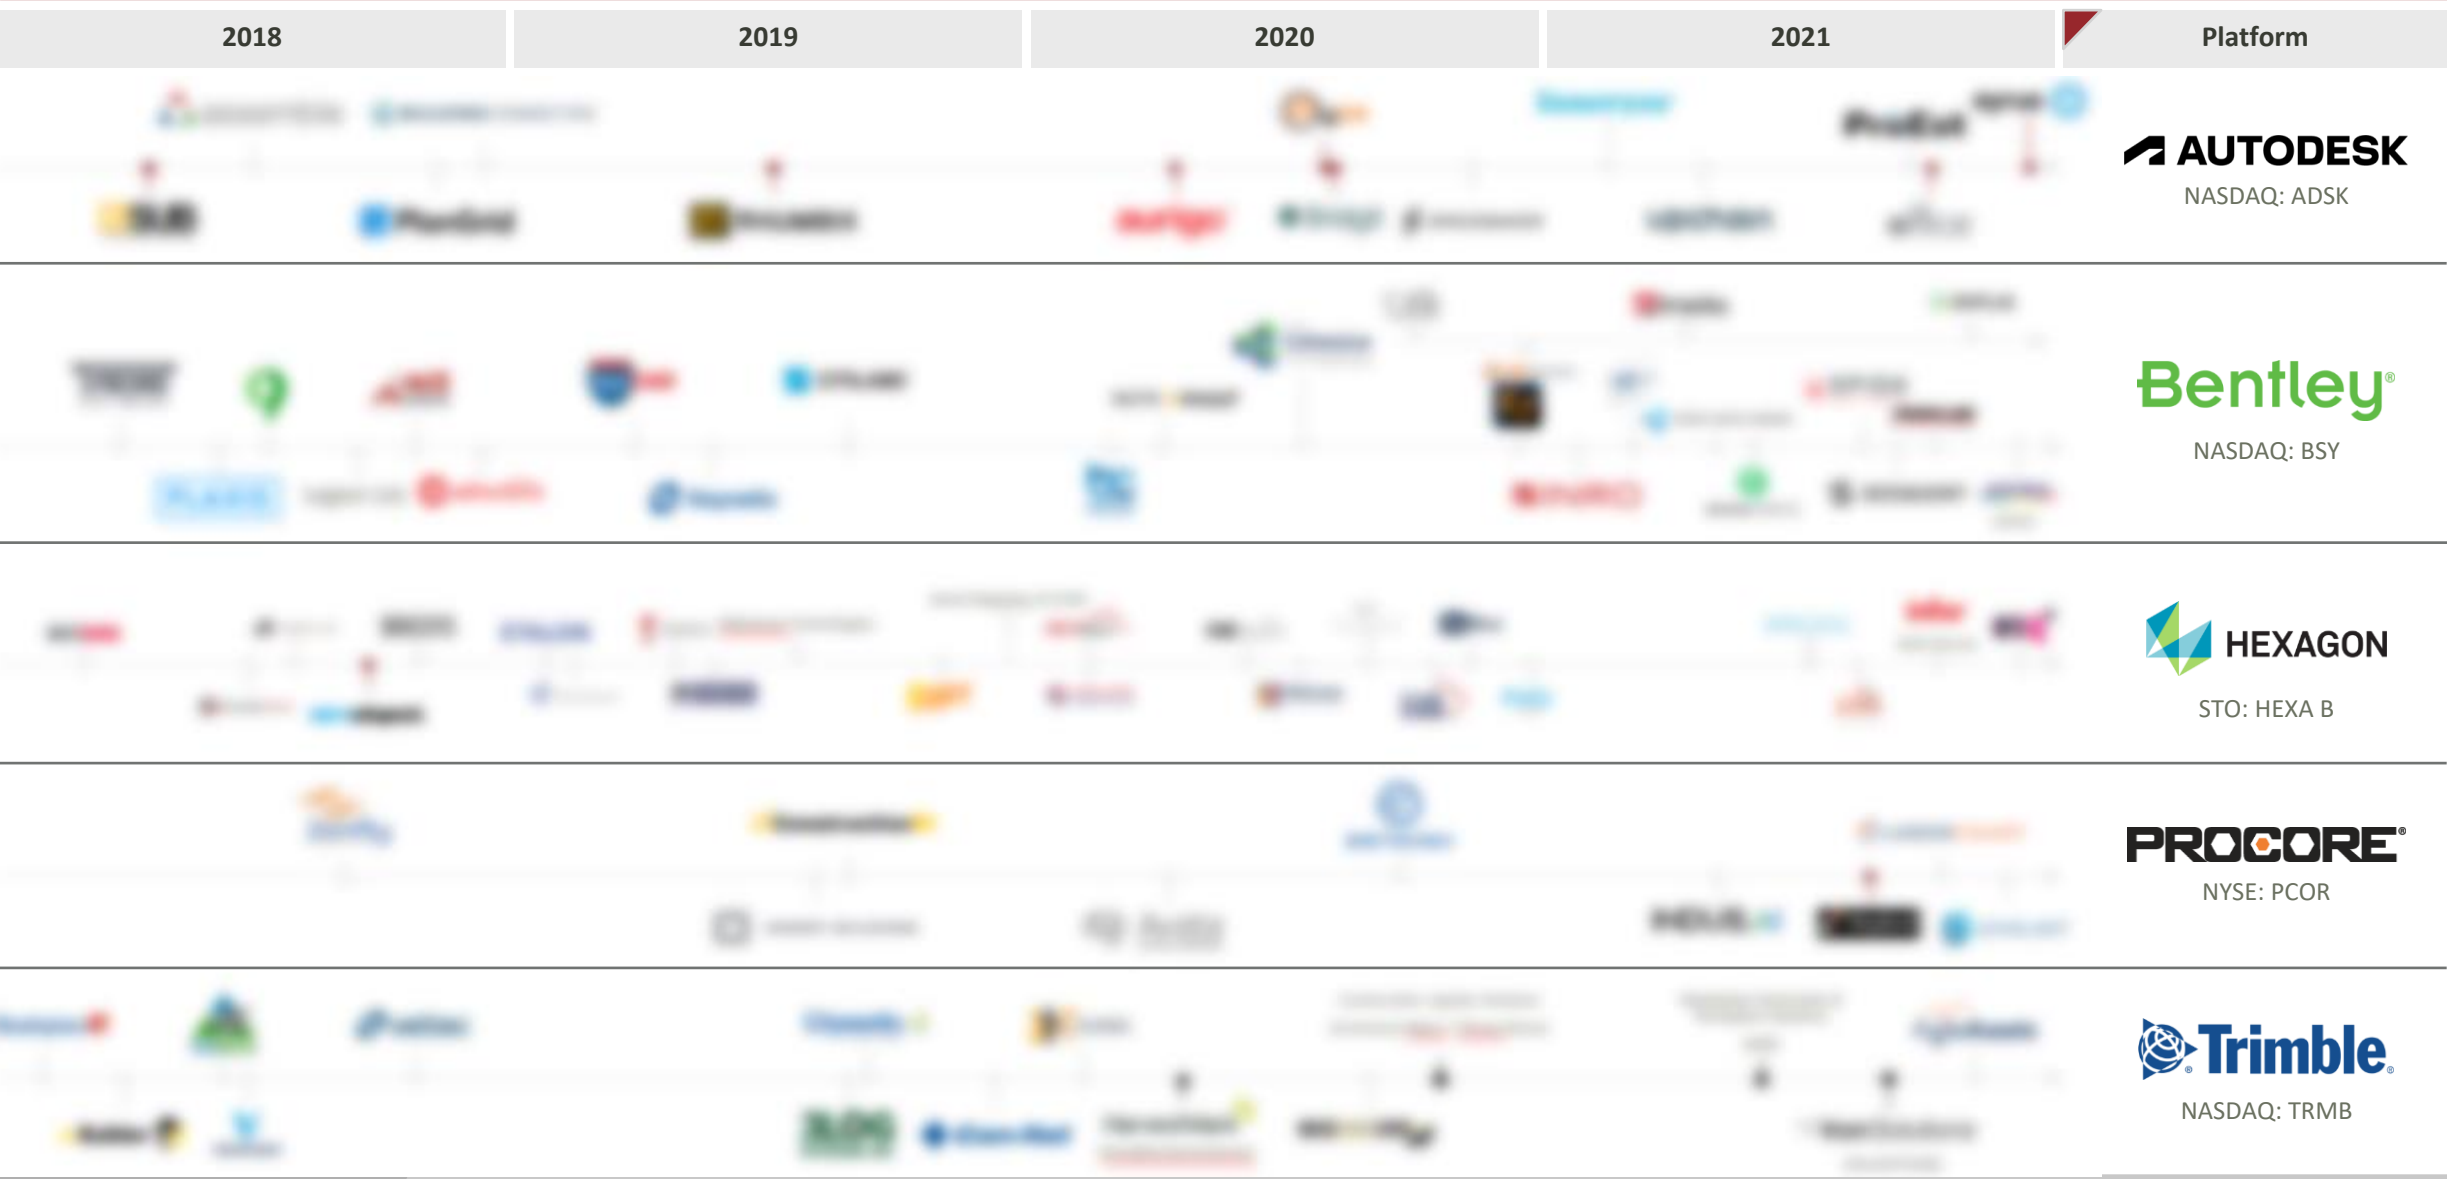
| 2018 | 2019 | 2020 | 2021 | Platform |
|---|---|---|---|---|
| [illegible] | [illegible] | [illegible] | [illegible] | AUTODESK NASDAQ: ADSK |
| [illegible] | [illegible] | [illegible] | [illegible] | Bentley NASDAQ: BSY |
| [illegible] | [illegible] | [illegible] | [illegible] | HEXAGON STO: HEXA B |
| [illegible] | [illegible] | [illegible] | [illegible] | PROCORE NYSE: PCOR |
| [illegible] | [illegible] | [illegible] | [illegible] | Trimble NASDAQ: TRMB |